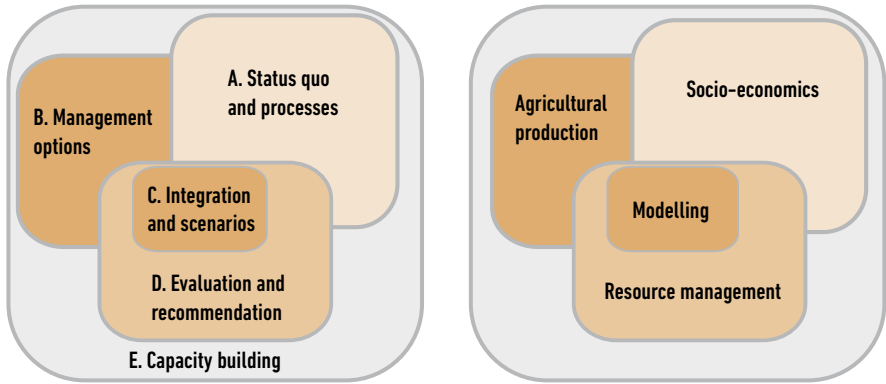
A. Status quo and processes

B. Management options

C. Integration and scenarios

D. Evaluation and recommendation

E. Capacity building

Socio-economics

Agricultural production

Modelling

Resource management